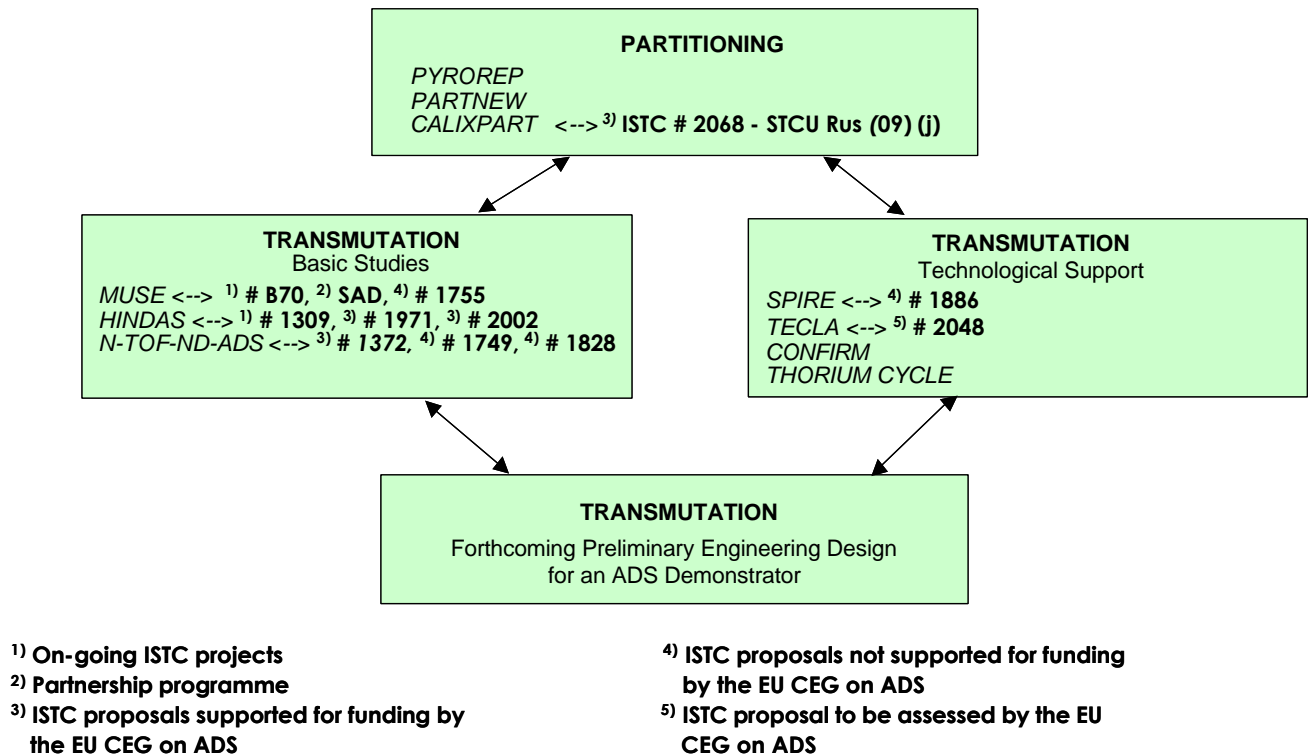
PARTITIONING

PYROREP
PARTNEW
CALIXPART <--> $^{3)}$ ISTC # 2068 - STCU Rus (09) (j)

TRANSMUTATION
Basic Studies

MUSE <--> $^{1)}$ # B70, $^{2)}$ SAD, $^{4)}$ # 1755
HINDAS <--> $^{1)}$ # 1309, $^{3)}$ # 1971, $^{3)}$ # 2002
N-TOF-ND-ADS <--> $^{3)}$ # 1372, $^{4)}$ # 1749, $^{4)}$ # 1828

TRANSMUTATION
Technological Support

SPIRE <--> $^{4)}$ # 1886
TECLA <--> $^{5)}$ # 2048
CONFIRM
THORIUM CYCLE

TRANSMUTATION

Forthcoming Preliminary Engineering Design for an ADS Demonstrator

$^{1)}$ On-going ISTC projects
$^{2)}$ Partnership programme
$^{3)}$ ISTC proposals supported for funding by the EU CEG on ADS

$^{4)}$ ISTC proposals not supported for funding by the EU CEG on ADS
$^{5)}$ ISTC proposal to be assessed by the EU CEG on ADS